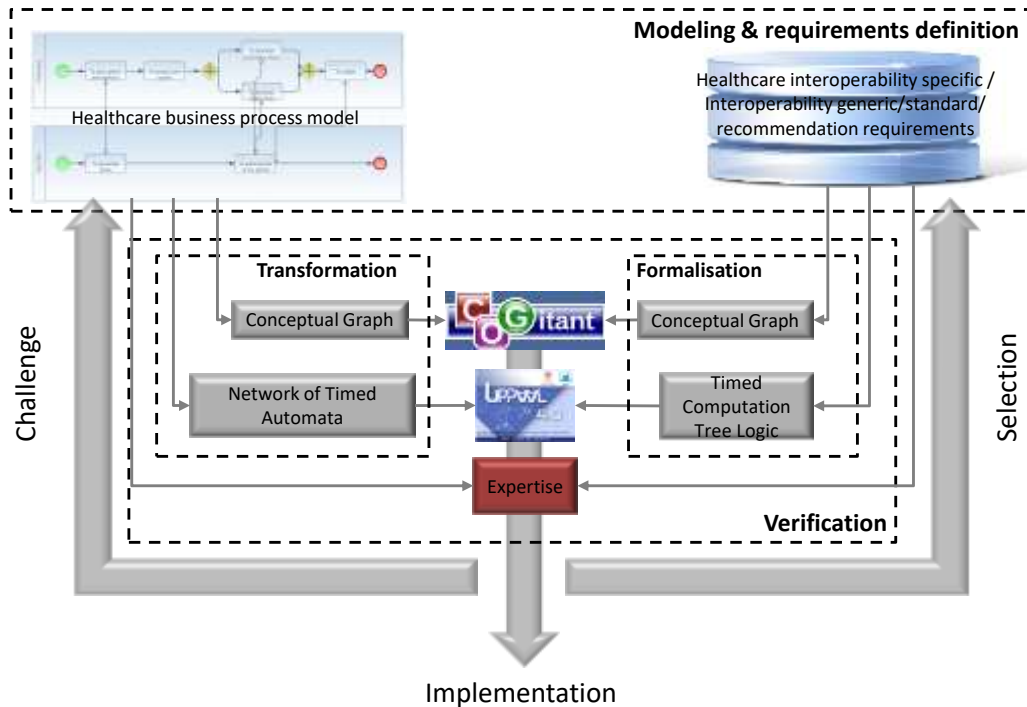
Modeling & requirements definition

Healthcare business process model

Healthcare interoperability specific / Interoperability generic/standard/ recommendation requirements

Transformation

Formalisation

Conceptual Graph

COGitant

Conceptual Graph

Network of Timed Automata

UPPAAL

Timed Computation Tree Logic

Expertise

Verification

Challenge

Selection

Implementation